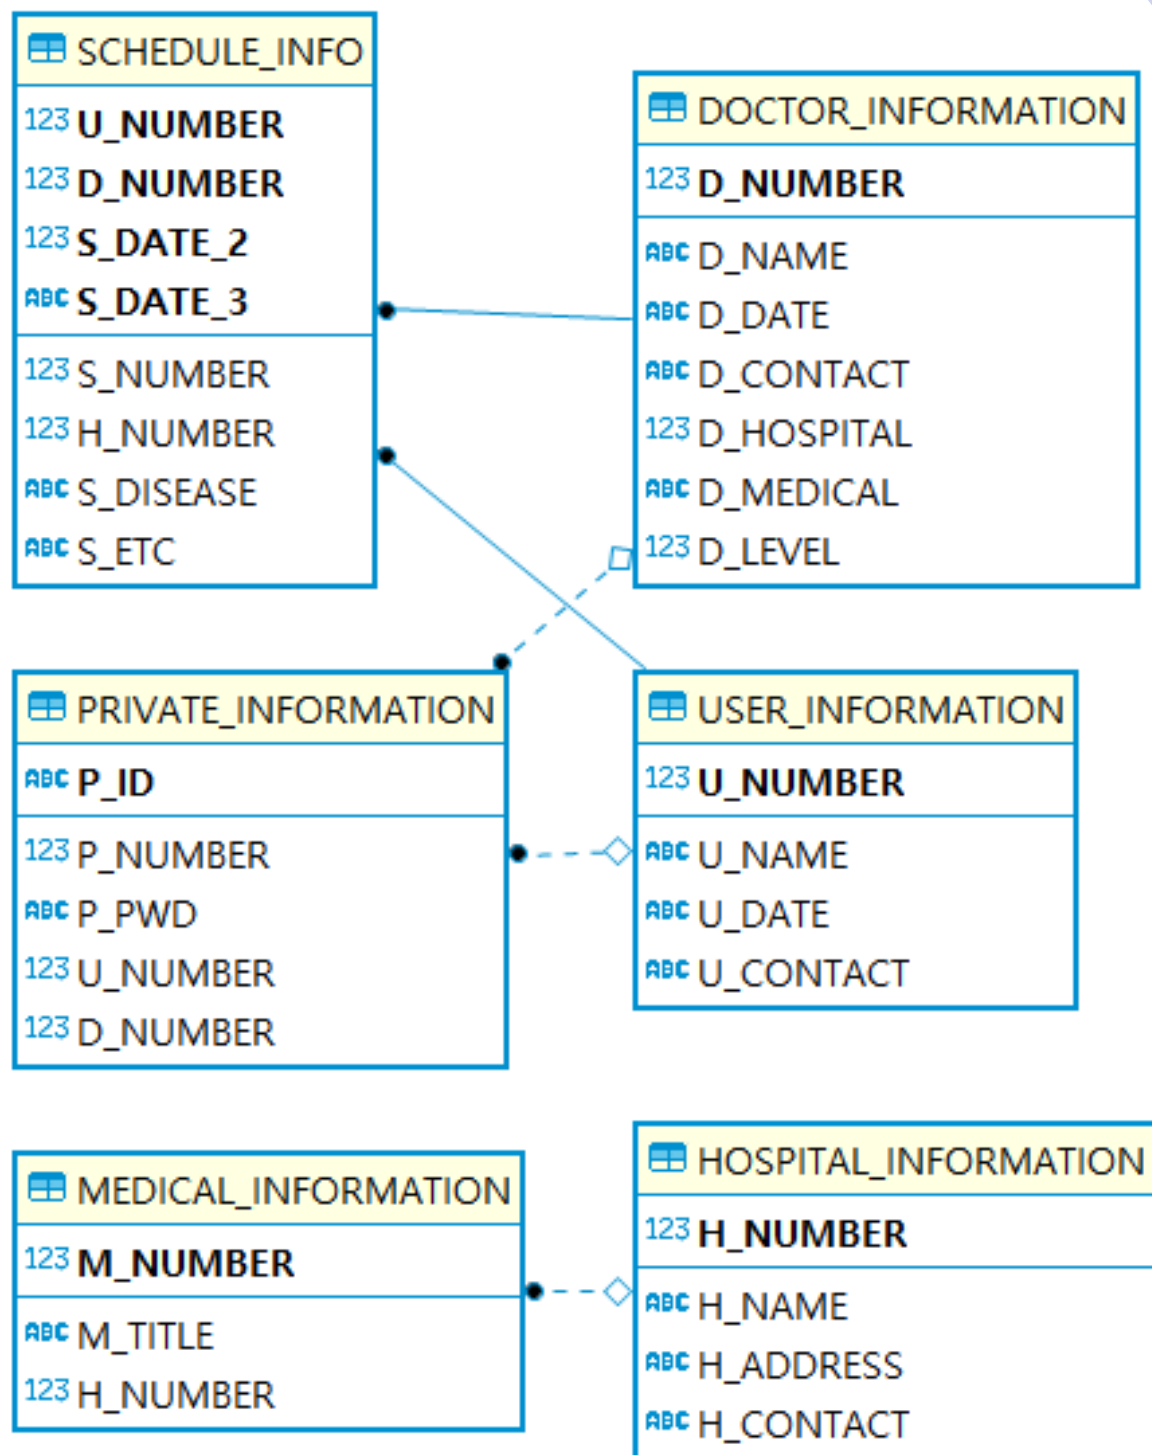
SCHEDULE_INFO
123 U_NUMBER
123 D_NUMBER
123 S_DATE_2
ABC S_DATE_3
123 S_NUMBER
123 H_NUMBER
ABC S_DISEASE
ABC S_ETC

DOCTOR_INFORMATION
123 D_NUMBER
ABC D_NAME
ABC D_DATE
ABC D_CONTACT
123 D_HOSPITAL
ABC D_MEDICAL
123 D_LEVEL

PRIVATE_INFORMATION
ABC P_ID
123 P_NUMBER
ABC P_PWD
123 U_NUMBER
123 D_NUMBER

USER_INFORMATION
123 U_NUMBER
ABC U_NAME
ABC U_DATE
ABC U_CONTACT

MEDICAL_INFORMATION
123 M_NUMBER
ABC M_TITLE
123 H_NUMBER

HOSPITAL_INFORMATION
123 H_NUMBER
ABC H_NAME
ABC H_ADDRESS
ABC H_CONTACT